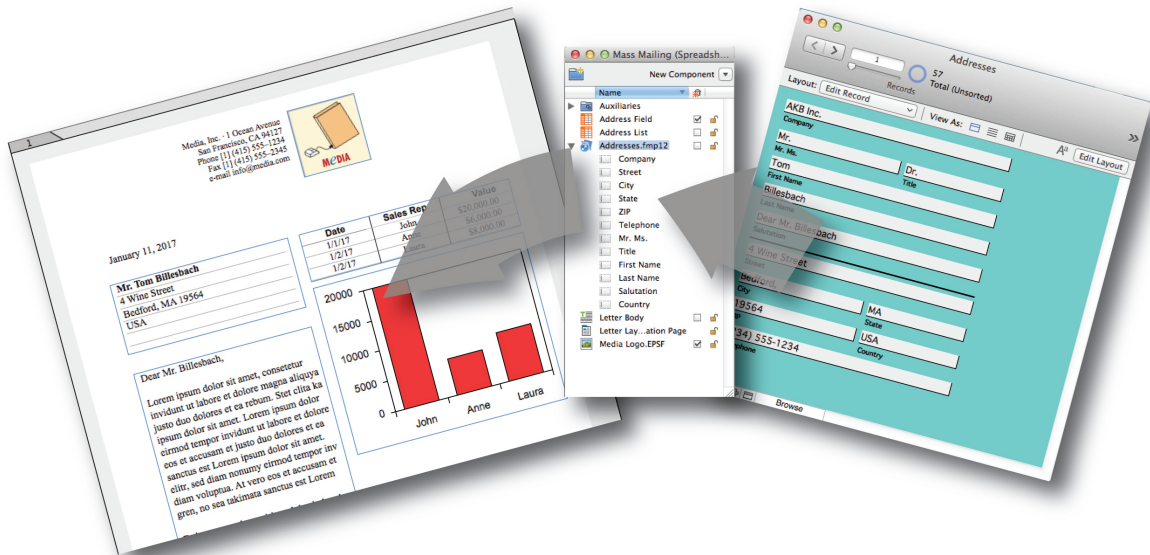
1

Media, Inc. · 1 Ocean Avenue
San Francisco, CA 94127
Phone [1] (415) 555-1234
Fax [1] (415) 555-2345
e-mail info@media.com

MEDIA

January 11, 2017

Mr. Tom Billesbach
4 Wine Street
Bedford, MA 19564
USA

| Date | Sales Rep | Value |
|---|---|---|
| 1/1/17 | John | $20,000.00 |
| 1/2/17 | An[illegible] | $6,000.00 |
| 1/2/17 | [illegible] | $9,000.00 |

20000
15000
10000
5000
0
John
Anne
Laura

Dear Mr. Billesbach,

Lorem ipsum dolor sit amet, consetetur invidunt ut labore et dolore magna aliquya justo duo dolores et ea rebum. Stet clita ka ipsum dolor sit amet. Lorem ipsum dolor eirmod tempor invidunt ut labore et dolore eos et accusam et justo duo dolores et ea sanctus est Lorem ipsum dolor sit amet. elitr, sed diam nonumy eirmod tempor inv diam voluptua. At vero eos et accusam et gren, no sea takimata sanctus est Lorem

Mass Mailing (Spreadsh...
New Component
Name
Auxiliaries
Address Field
Address List
Addresses.fmp12
Company
Street
City
State
ZIP
Telephone
Mr. Ms.
Title
First Name
Last Name
Salutation
Country
Letter Body
Letter Lay...ation Page
Media Logo.EPSF

Addresses
1
37
Total (Unsorted)
Records
Layout: Edit Record
View As:
Edit Layout
AKB Inc.
Company
Mr.
Mr. Ms.
Tom
Dr.
First Name
Title
Billesbach
Last Name
Dear Mr. Billesbach
Salutation
4 Wine Street
Street
Bedford
City
19564
MA
ZIP
State
(234) 555-1234
USA
Telephone
Country
Browse